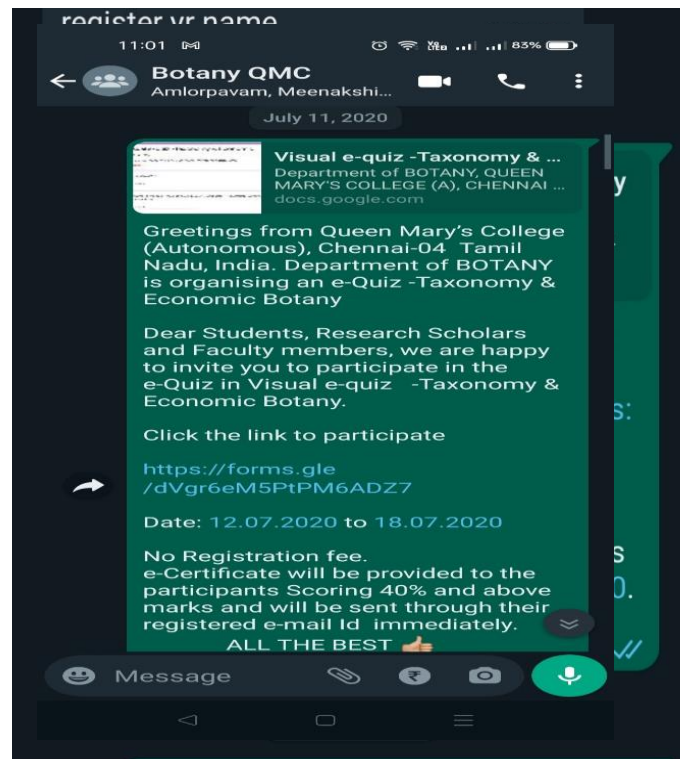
register yr name

11:01

83%

Botany QMC
Amlorpavam, Meenakshi...

July 11, 2020

Visual e-quiz -Taxonomy & ...
Department of BOTANY, QUEEN MARY'S COLLEGE (A), CHENNAI ...
docs.google.com

Greetings from Queen Mary's College (Autonomous), Chennai-04 Tamil Nadu, India. Department of BOTANY is organising an e-Quiz -Taxonomy & Economic Botany

Dear Students, Research Scholars and Faculty members, we are happy to invite you to participate in the e-Quiz in Visual e-quiz -Taxonomy & Economic Botany.

Click the link to participate

https://forms.gle/dVgr6eM5PtPM6ADZ7

Date: 12.07.2020 to 18.07.2020

No Registration fee.
e-Certificate will be provided to the participants Scoring 40% and above marks and will be sent through their registered e-mail Id immediately.
ALL THE BEST

y

s:

s
0.

Message